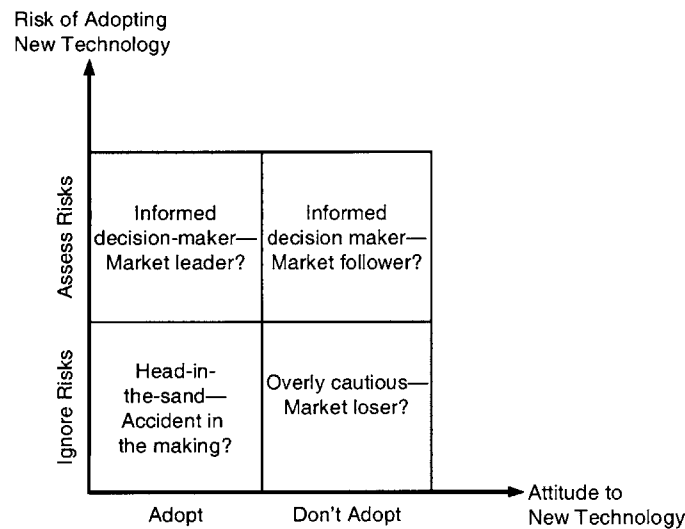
Risk of Adopting New Technology

Assess Risks

Ignore Risks

Informed decision-maker— Market leader?

Informed decision maker— Market follower?

Head-in-the-sand— Accident in the making?

Overly cautious— Market loser?

Adopt

Don't Adopt

Attitude to New Technology